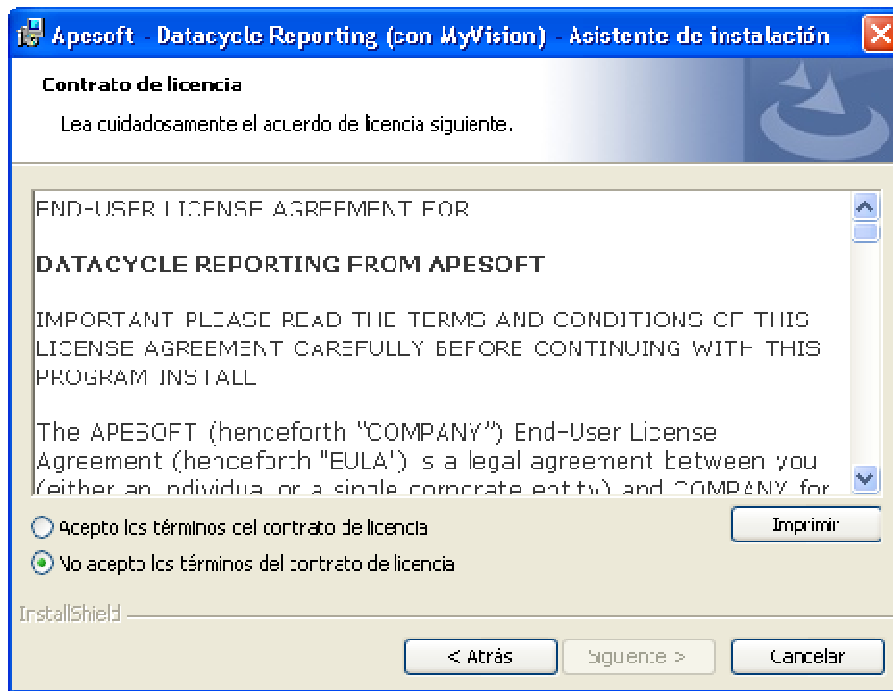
Apesoft - Datacycle Reporting (con MyVision) - Asistente de instalación

Contrato de licencia

Lea cuidadosamente el acuerdo de licencia siguiente.

END-USER LICENSE AGREEMENT FOR

DATACYCLE REPORTING FROM APESOFT

IMPORTANT PLEASE READ THE TERMS AND CONDITIONS OF THIS LICENSE AGREEMENT CAREFULLY BEFORE CONTINUING WITH THIS PROGRAM INSTALL

The APESOFT (henceforth "COMPANY") End-User License Agreement (henceforth "EULA") is a legal agreement between you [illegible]

Acepto los términos del contrato de licencia

No acepto los términos del contrato de licencia

Imprimir

InstallShield

< Atrás

Siguiente >

Cancelar